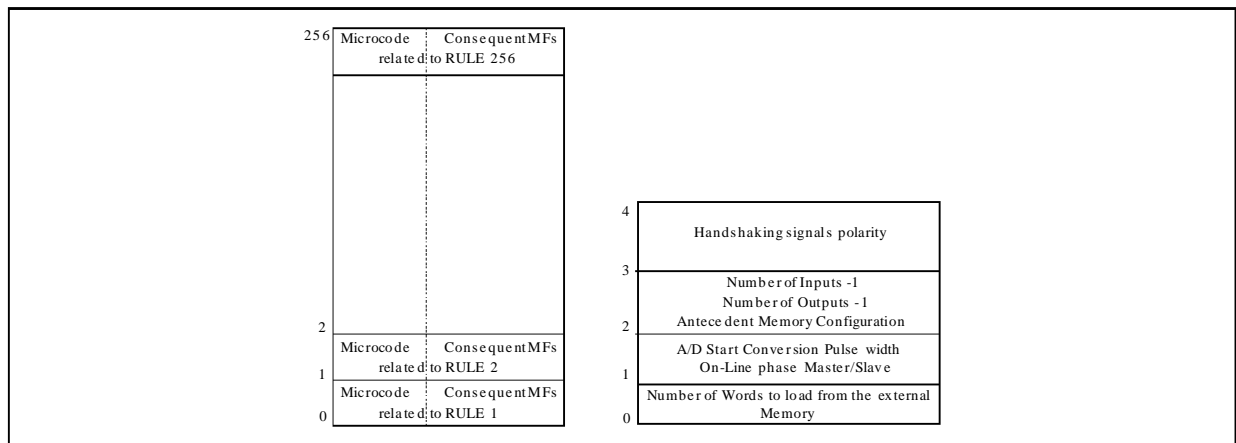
256 Microcode ConsequentMFs related to RULE 256

2

Microcode ConsequentMFs related to RULE 2

1

Microcode ConsequentMFs related to RULE 1

0

4

Handshaking signals polarity

3

Number of Inputs -1
Number of Outputs -1
Antecedent Memory Configuration

2

A/D Start Conversion Pulse width
On-Line phase Master/Slave

1

Number of Words to load from the external Memory

0